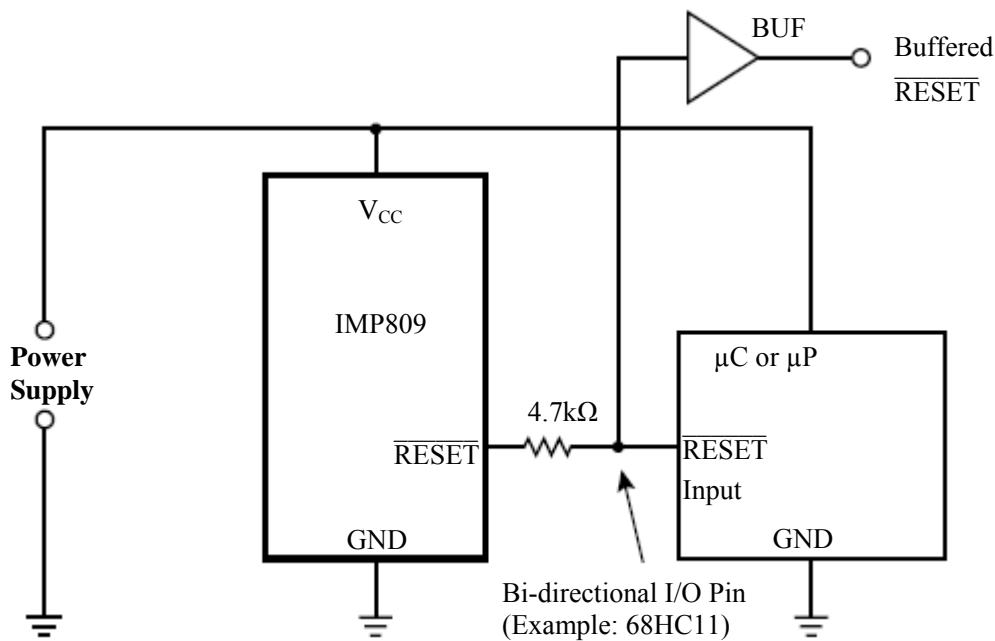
BUF

Buffered $\overline{\text{RESET}}$

$V_{CC}$

IMP809

Power Supply

$\mu$C or $\mu$P

4.7k$\Omega$

$\overline{\text{RESET}}$

$\overline{\text{RESET}}$ Input

GND

GND

Bi-directional I/O Pin (Example: 68HC11)